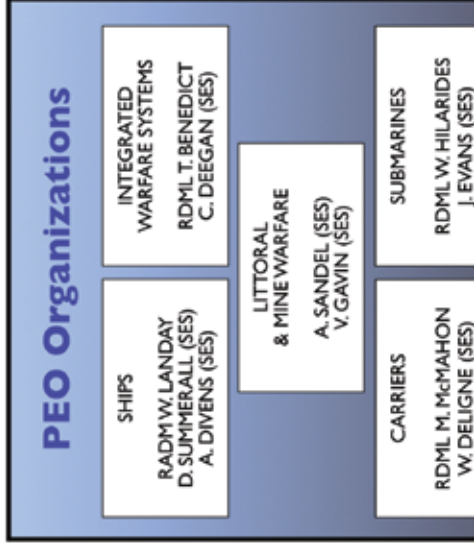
PEO Organizations

SHIPS

RADM W. LANDAY
D. SUMMERALL (SES)
A. DIVENS (SES)

INTEGRATED WARFARE SYSTEMS

RDML T. BENEDICT
C. DEEGAN (SES)

LITTORAL & MINE WARFARE

A. SANDEL (SES)
V. GAVIN (SES)

CARRIERS

RDML M. McMAHON
W. DELIGNE (SES)

SUBMARINES

RDML W. HILARIDES
J. EVANS (SES)